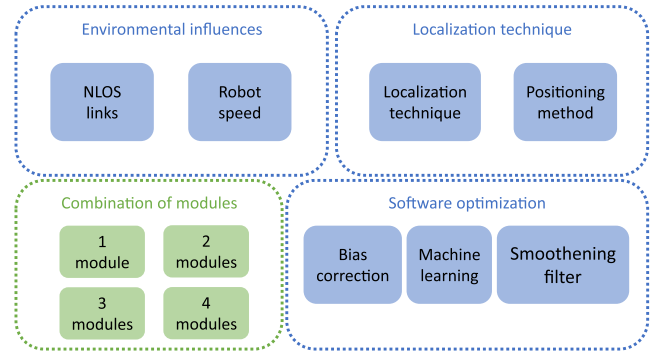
Environmental influences

NLOS links

Robot speed

Localization technique

Localization technique

Positioning method

Combination of modules

1 module

2 modules

3 modules

4 modules

Software optimization

Bias correction

Machine learning

Smoothening filter